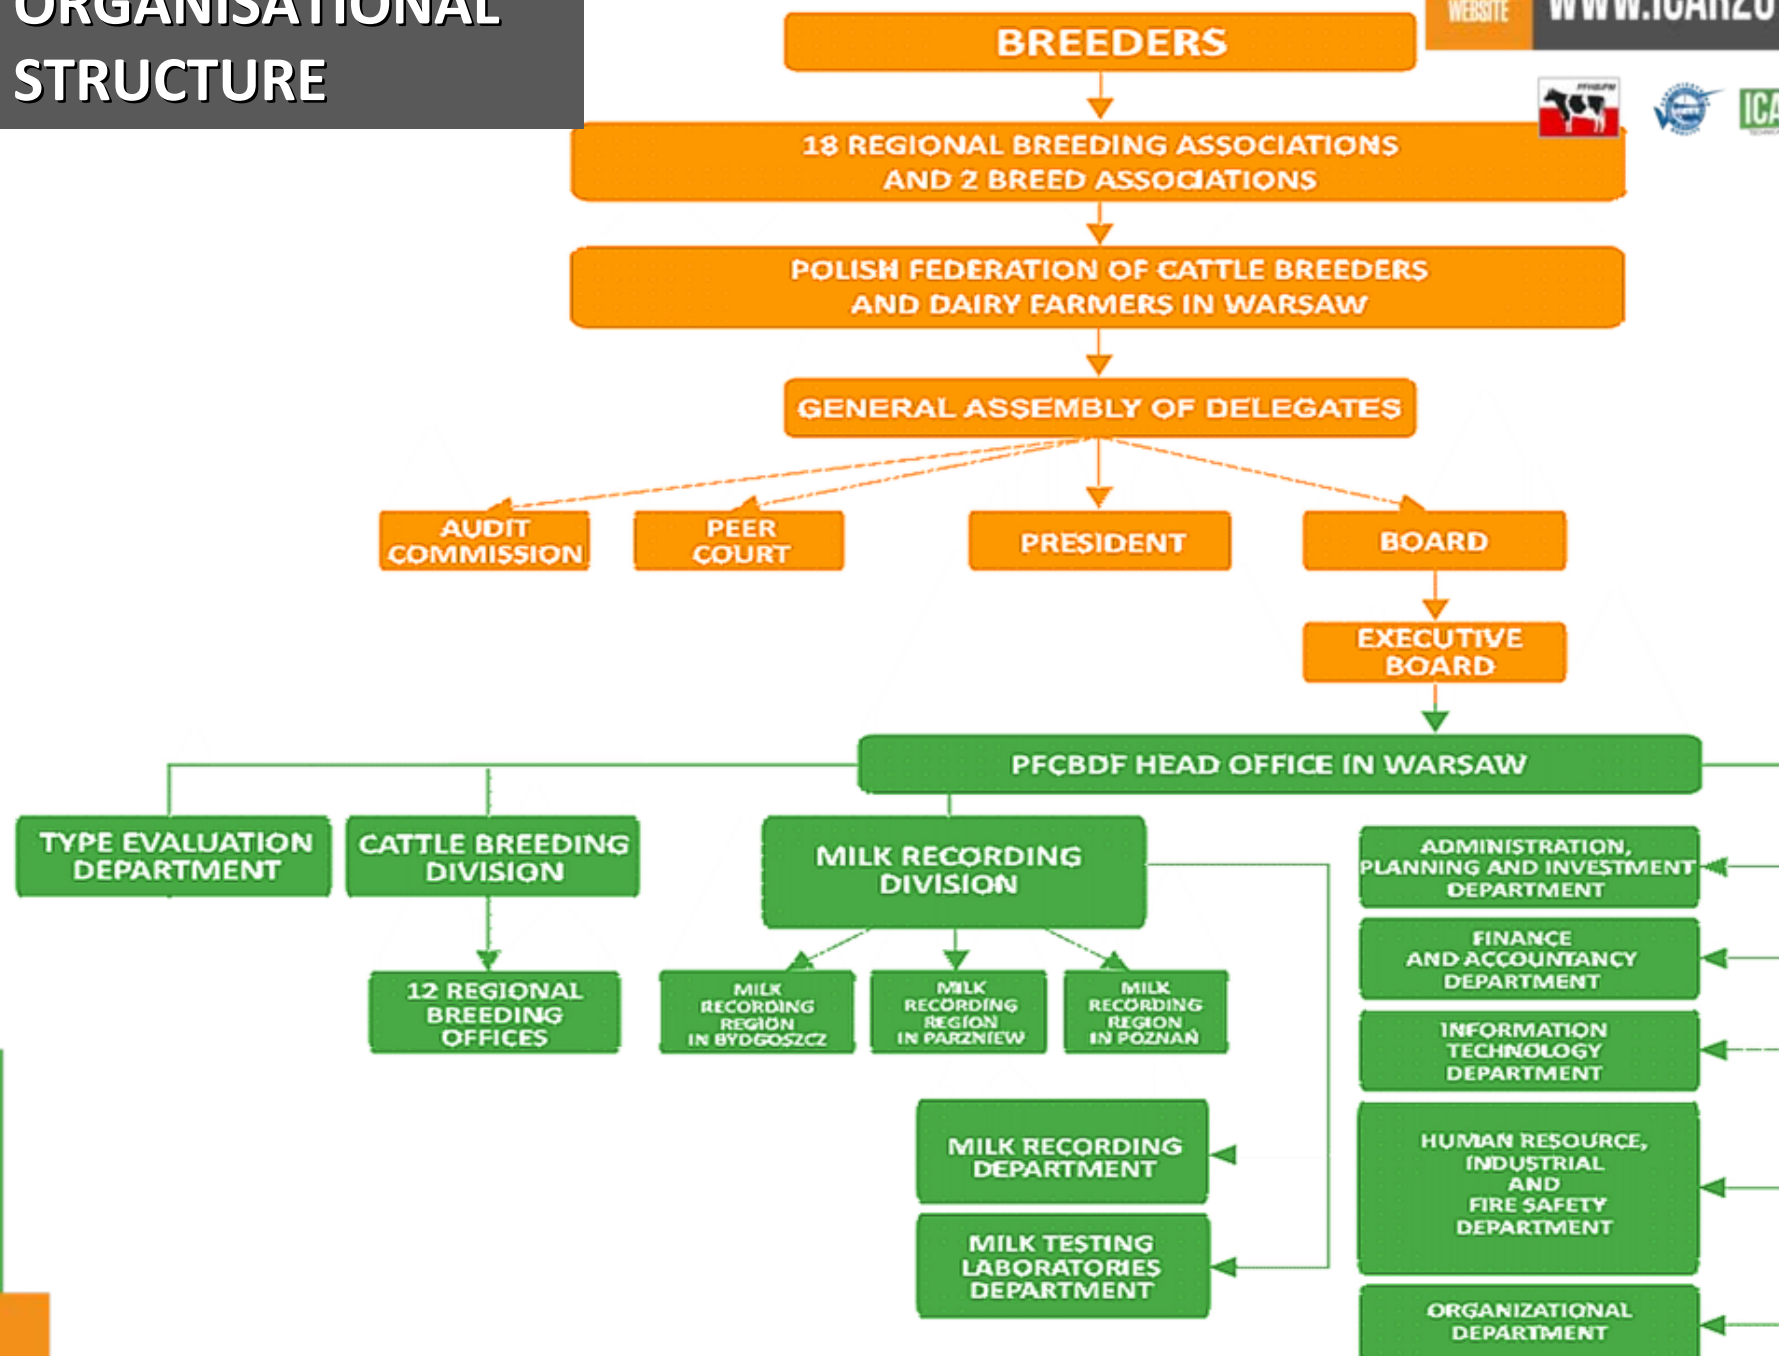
ORGANISATIONAL STRUCTURE

WEBSITE WWW.ICAR20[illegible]

ICA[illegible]

BREEDERS

18 REGIONAL BREEDING ASSOCIATIONS AND 2 BREED ASSOCIATIONS

POLISH FEDERATION OF CATTLE BREEDERS AND DAIRY FARMERS IN WARSAW

GENERAL ASSEMBLY OF DELEGATES

AUDIT COMMISSION

PEER COURT

PRESIDENT

BOARD

EXECUTIVE BOARD

PFCBDF HEAD OFFICE IN WARSAW

TYPE EVALUATION DEPARTMENT

CATTLE BREEDING DIVISION

12 REGIONAL BREEDING OFFICES

MILK RECORDING DIVISION

MILK RECORDING REGION IN BYDGOSZCZ

MILK RECORDING REGION IN PARZNIEW

MILK RECORDING REGION IN POZNAN

MILK RECORDING DEPARTMENT

MILK TESTING LABORATORIES DEPARTMENT

ADMINISTRATION, PLANNING AND INVESTMENT DEPARTMENT

FINANCE AND ACCOUNTANCY DEPARTMENT

INFORMATION TECHNOLOGY DEPARTMENT

HUMAN RESOURCE, INDUSTRIAL AND FIRE SAFETY DEPARTMENT

ORGANIZATIONAL DEPARTMENT